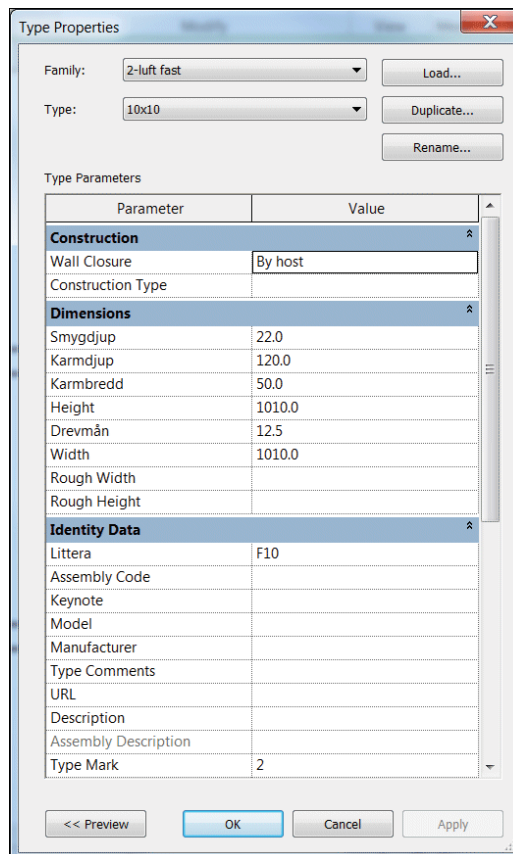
Type Properties

Family: 2-luft fast
Load...

Type: 10x10
Duplicate...

Rename...

Type Parameters

| Parameter | Value |
|---|---|
| **Construction** | |
| Wall Closure | By host |
| Construction Type | |
| **Dimensions** | |
| Smygdjup | 22.0 |
| Karmdjup | 120.0 |
| Karmbredd | 50.0 |
| Height | 1010.0 |
| Drevmån | 12.5 |
| Width | 1010.0 |
| Rough Width | |
| Rough Height | |
| **Identity Data** | |
| Littera | F10 |
| Assembly Code | |
| Keynote | |
| Model | |
| Manufacturer | |
| Type Comments | |
| URL | |
| Description | |
| Assembly Description | |
| Type Mark | 2 |

<< Preview OK Cancel Apply